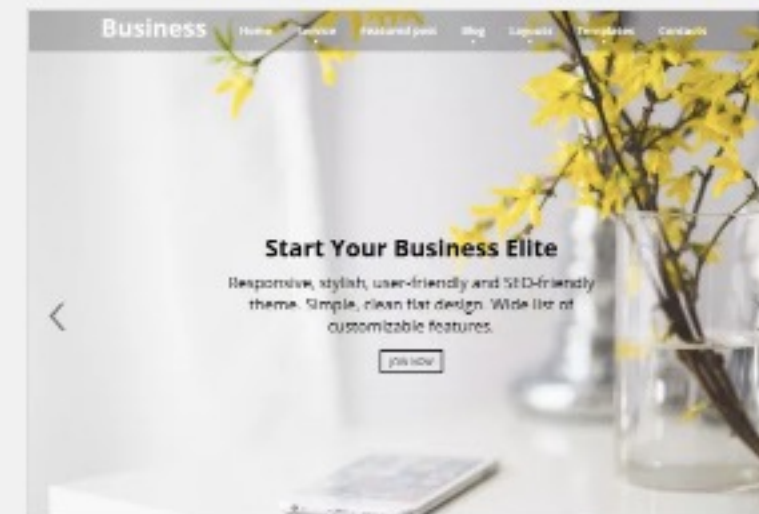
Business Home Service Featured post Blog Layouts Templates Contacts

Start Your Business Elite

Responsive, stylish, user-friendly and SEO-friendly theme. Simple, clean flat design. Wide list of customizable features.

JOIN NOW